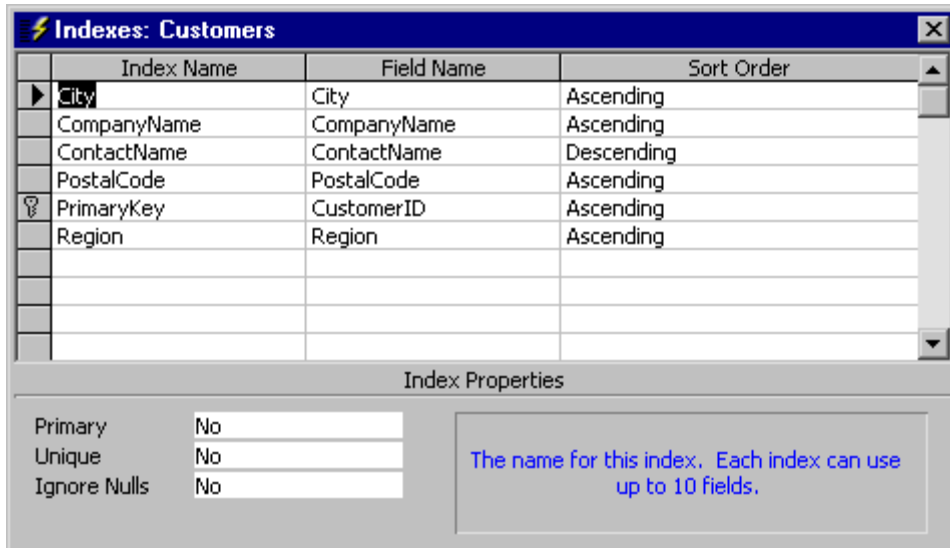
Indexes: Customers

| Index Name | Field Name | Sort Order |
|---|---|---|
| City | City | Ascending |
| CompanyName | CompanyName | Ascending |
| ContactName | ContactName | Descending |
| PostalCode | PostalCode | Ascending |
| PrimaryKey | CustomerID | Ascending |
| Region | Region | Ascending |
| | | |
| | | |
| | | |
| | | |

Index Properties

Primary No
Unique No
Ignore Nulls No

The name for this index. Each index can use up to 10 fields.